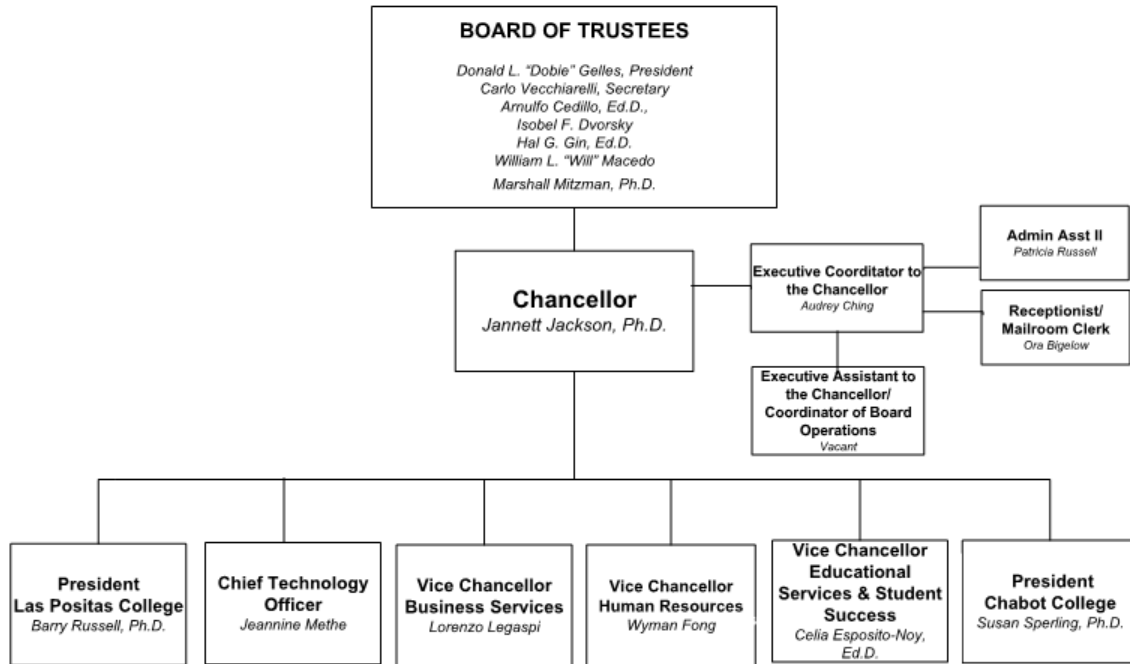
BOARD OF TRUSTEES

Donald L. "Dobie" Gelles, President
Carlo Vecchiarelli, Secretary
Arnulfo Cedillo, Ed.D.,
Isobel F. Dvorsky
Hal G. Gin, Ed.D.
William L. "Will" Macedo
Marshall Mitzman, Ph.D.

Chancellor
Jannett Jackson, Ph.D.

Executive Coorditator to the Chancellor
Audrey Ching

Admin Asst II
Patricia Russell

Receptionist/ Mailroom Clerk
Ora Bigelow

Executive Assistant to the Chancellor/ Coordinator of Board Operations
Vacant

President Las Positas College
Barry Russell, Ph.D.

Chief Technology Officer
Jeannine Methe

Vice Chancellor Business Services
Lorenzo Legaspi

Vice Chancellor Human Resources
Wyman Fong

Vice Chancellor Educational Services & Student Success
Celia Esposito-Noy, Ed.D.

President Chabot College
Susan Sperling, Ph.D.